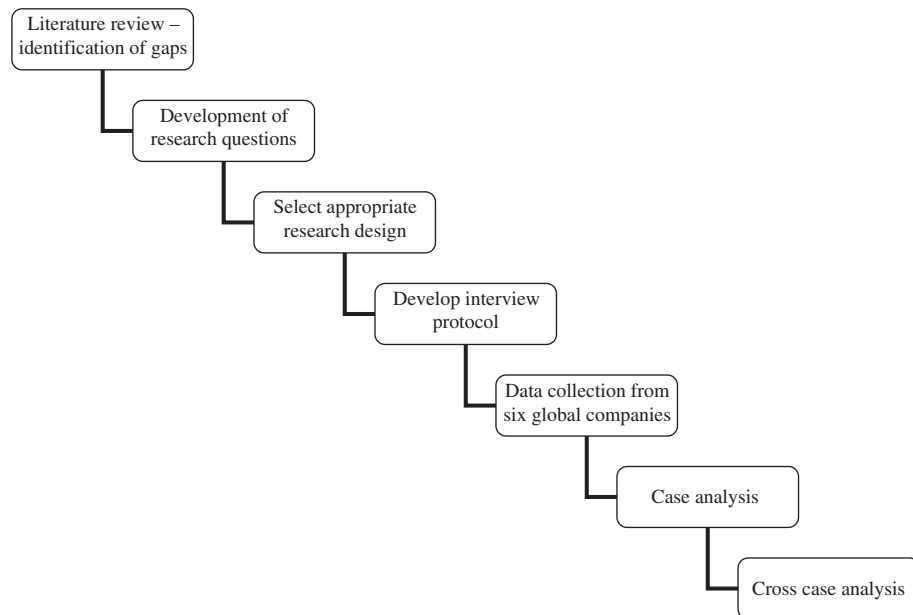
Literature review – identification of gaps

Development of research questions

Select appropriate research design

Develop interview protocol

Data collection from six global companies

Case analysis

Cross case analysis